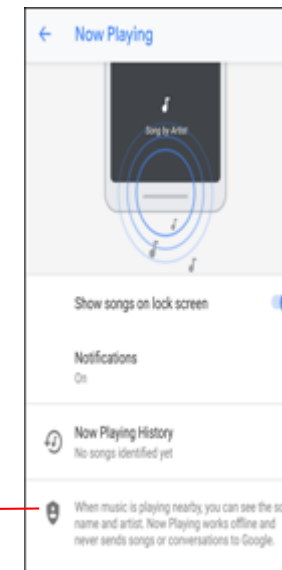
Now Playing

Song by Artist

Show songs on lock screen

Notifications
On

Now Playing History
No songs identified yet

When music is playing nearby, you can see the so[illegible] name and artist. Now Playing works offline and never sends songs or conversations to Google.